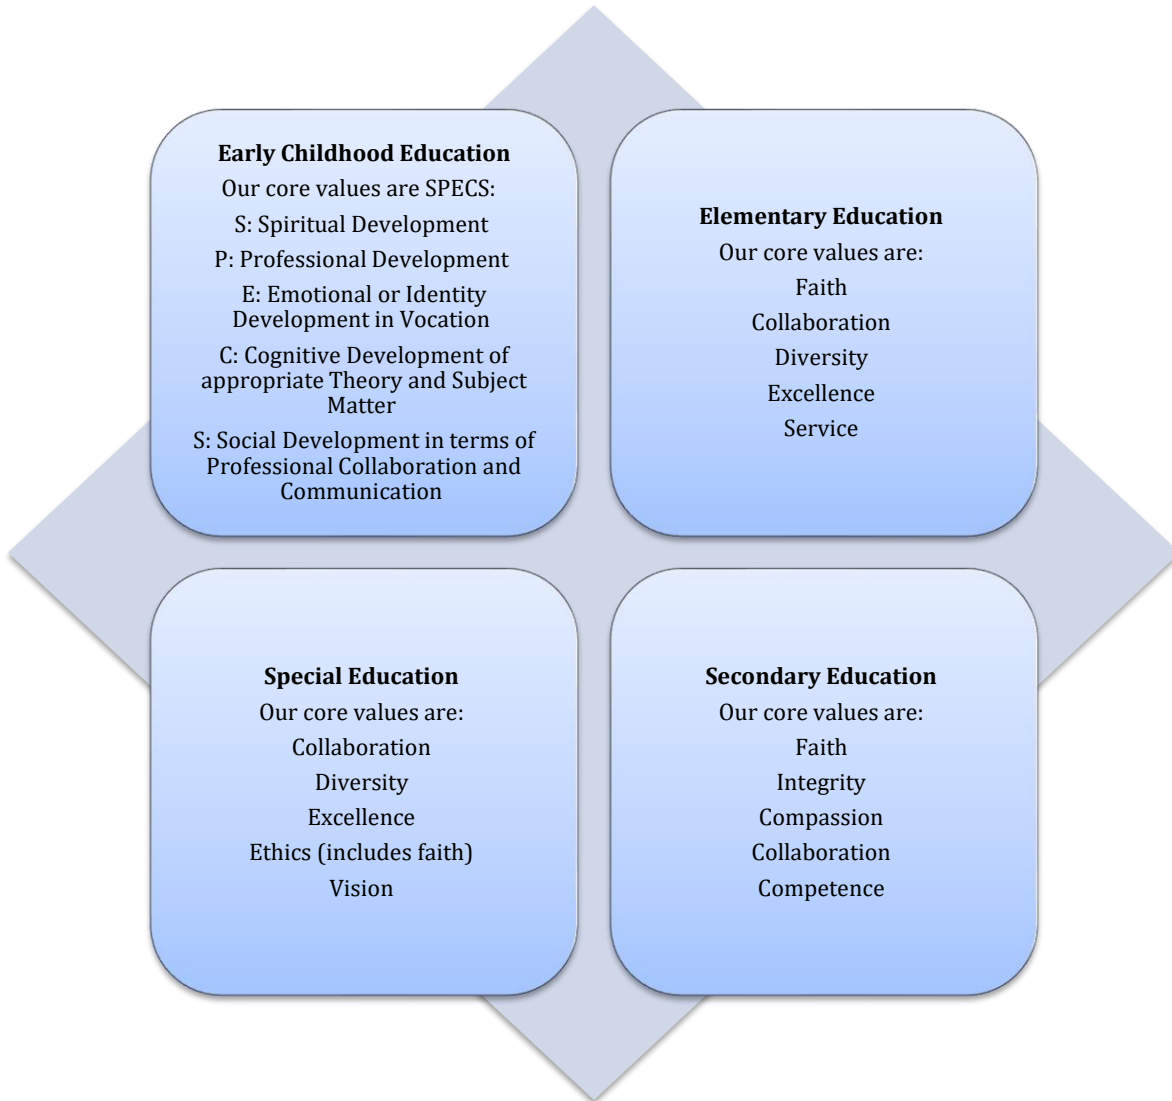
**Early Childhood Education**
Our core values are SPECS:
S: Spiritual Development
P: Professional Development
E: Emotional or Identity Development in Vocation
C: Cognitive Development of appropriate Theory and Subject Matter
S: Social Development in terms of Professional Collaboration and Communication

**Elementary Education**
Our core values are:
Faith
Collaboration
Diversity
Excellence
Service

**Special Education**
Our core values are:
Collaboration
Diversity
Excellence
Ethics (includes faith)
Vision

**Secondary Education**
Our core values are:
Faith
Integrity
Compassion
Collaboration
Competence